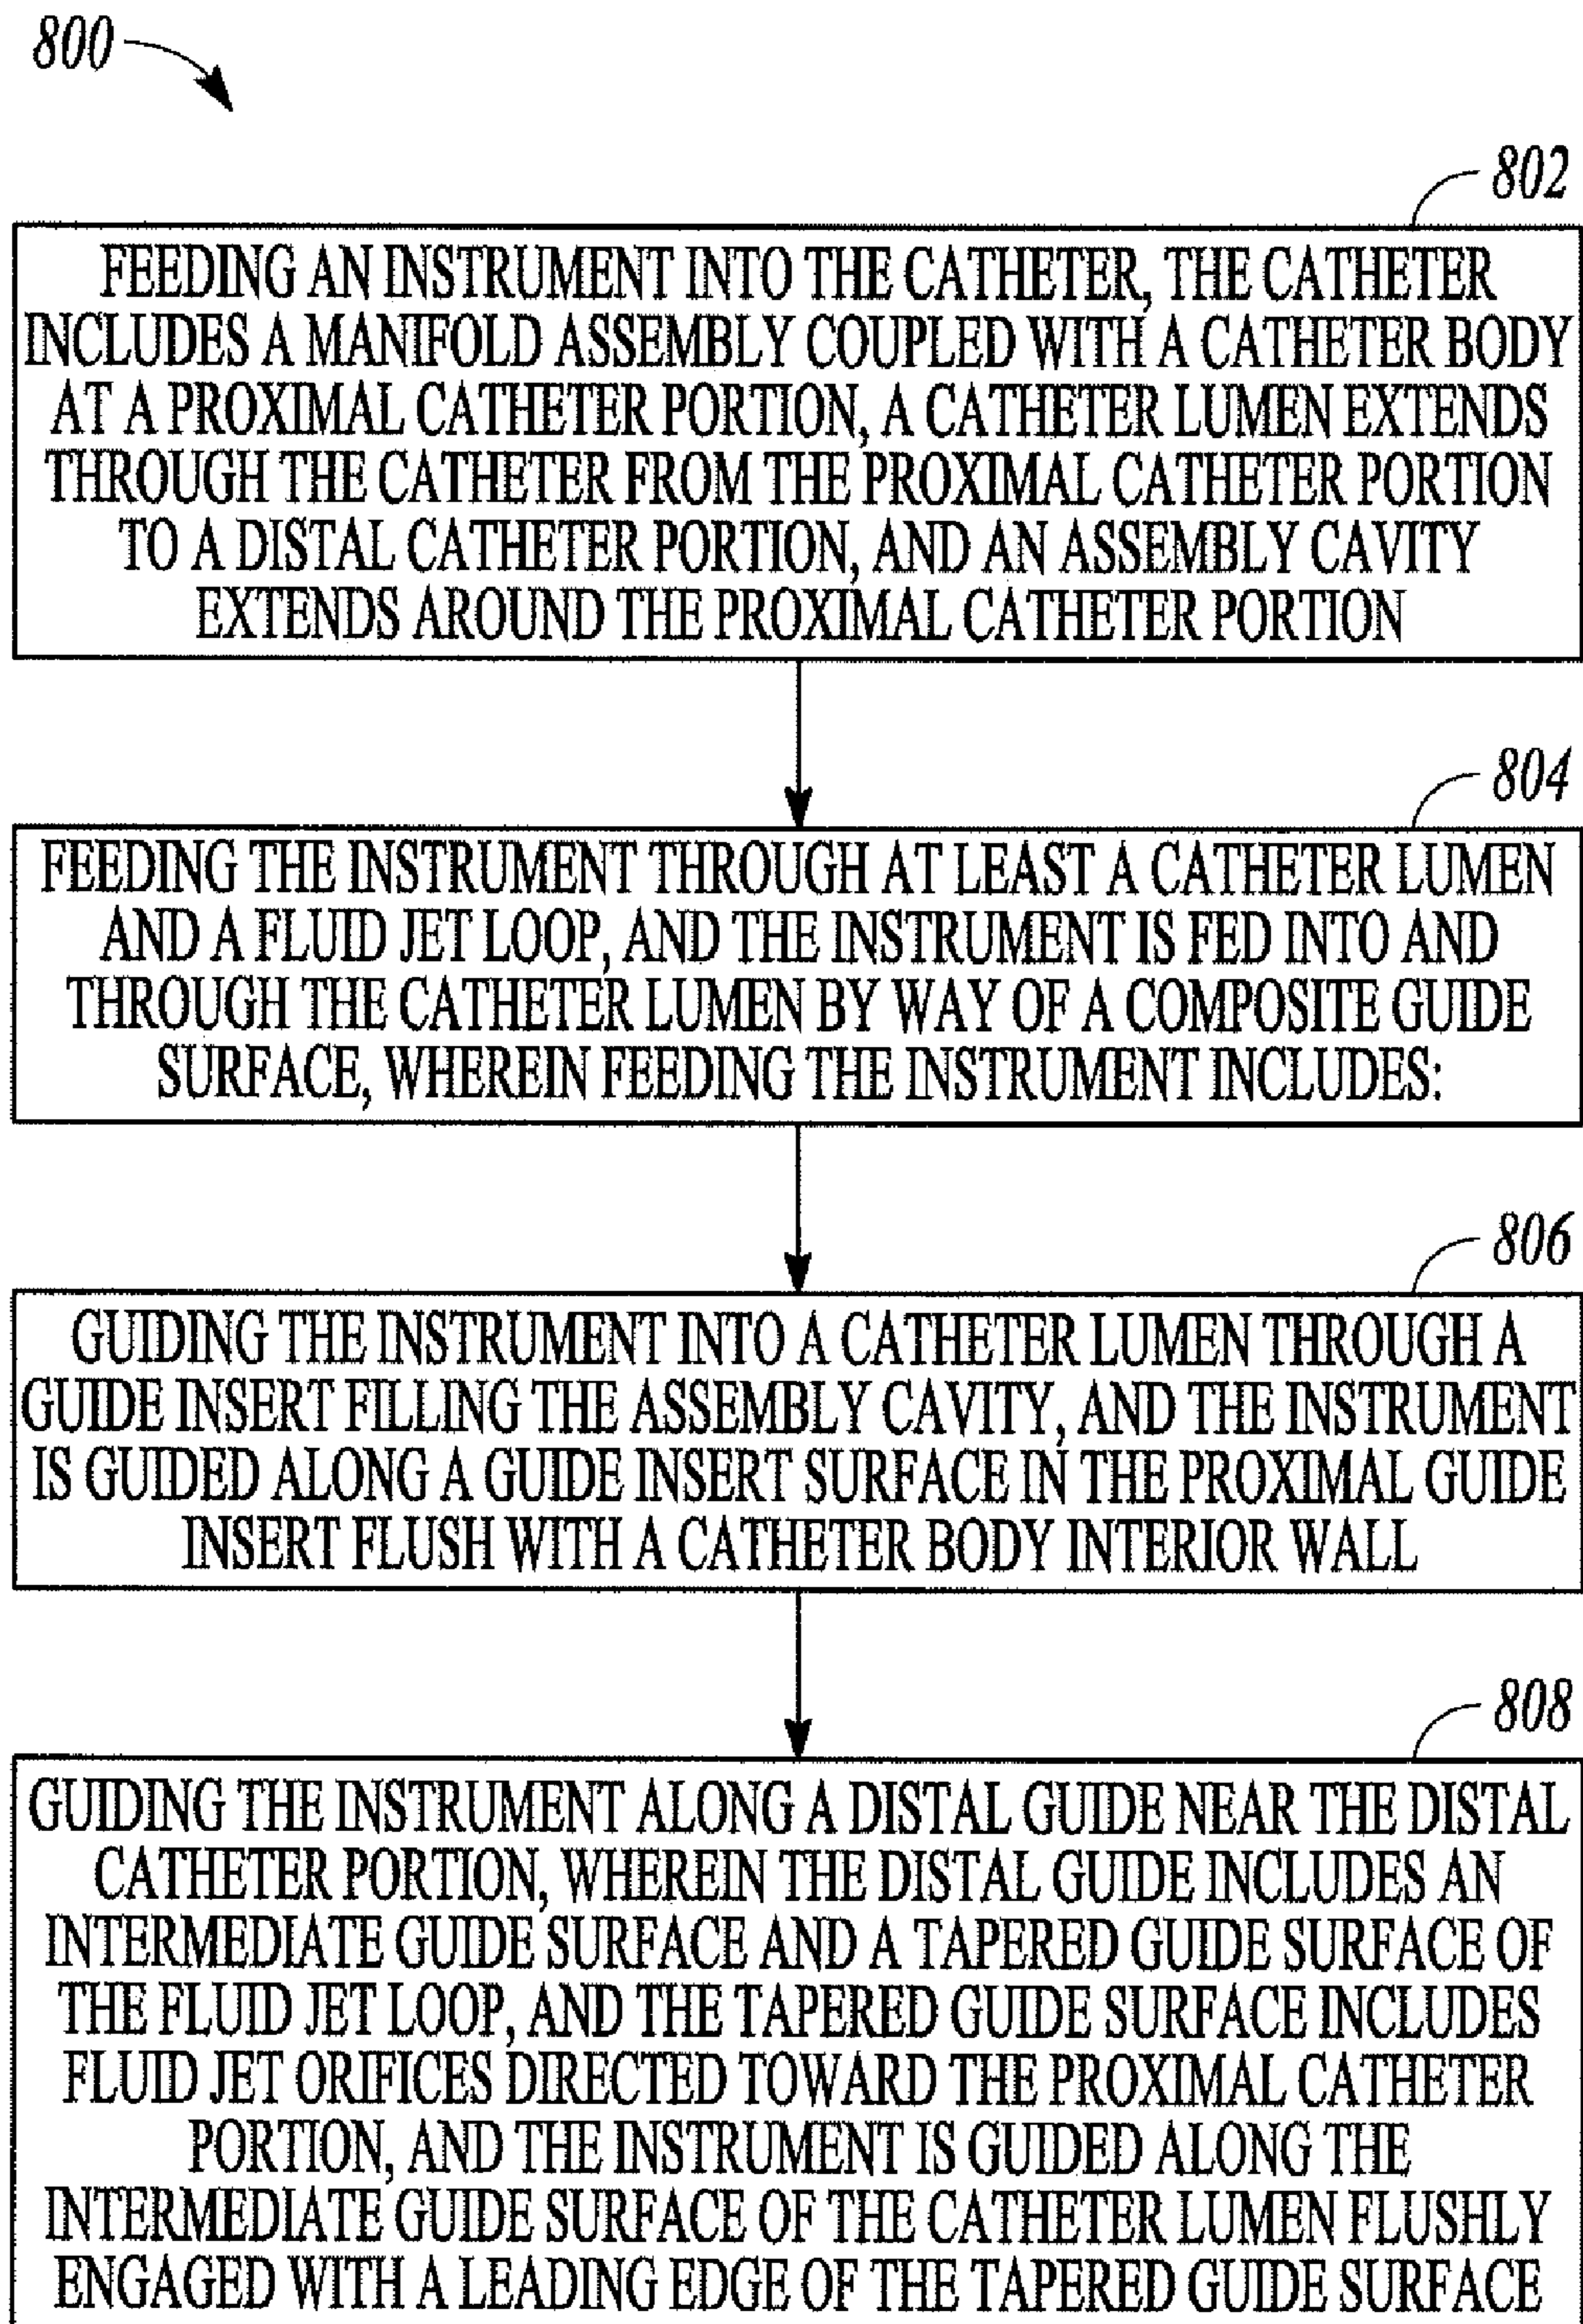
800

802

FEEDING AN INSTRUMENT INTO THE CATHETER, THE CATHETER INCLUDES A MANIFOLD ASSEMBLY COUPLED WITH A CATHETER BODY AT A PROXIMAL CATHETER PORTION, A CATHETER LUMEN EXTENDS THROUGH THE CATHETER FROM THE PROXIMAL CATHETER PORTION TO A DISTAL CATHETER PORTION, AND AN ASSEMBLY CAVITY EXTENDS AROUND THE PROXIMAL CATHETER PORTION

804

FEEDING THE INSTRUMENT THROUGH AT LEAST A CATHETER LUMEN AND A FLUID JET LOOP, AND THE INSTRUMENT IS FED INTO AND THROUGH THE CATHETER LUMEN BY WAY OF A COMPOSITE GUIDE SURFACE, WHEREIN FEEDING THE INSTRUMENT INCLUDES:

806

GUIDING THE INSTRUMENT INTO A CATHETER LUMEN THROUGH A GUIDE INSERT FILLING THE ASSEMBLY CAVITY, AND THE INSTRUMENT IS GUIDED ALONG A GUIDE INSERT SURFACE IN THE PROXIMAL GUIDE INSERT FLUSH WITH A CATHETER BODY INTERIOR WALL

808

GUIDING THE INSTRUMENT ALONG A DISTAL GUIDE NEAR THE DISTAL CATHETER PORTION, WHEREIN THE DISTAL GUIDE INCLUDES AN INTERMEDIATE GUIDE SURFACE AND A TAPERED GUIDE SURFACE OF THE FLUID JET LOOP, AND THE TAPERED GUIDE SURFACE INCLUDES FLUID JET ORIFICES DIRECTED TOWARD THE PROXIMAL CATHETER PORTION, AND THE INSTRUMENT IS GUIDED ALONG THE INTERMEDIATE GUIDE SURFACE OF THE CATHETER LUMEN FLUSHLY ENGAGED WITH A LEADING EDGE OF THE TAPERED GUIDE SURFACE